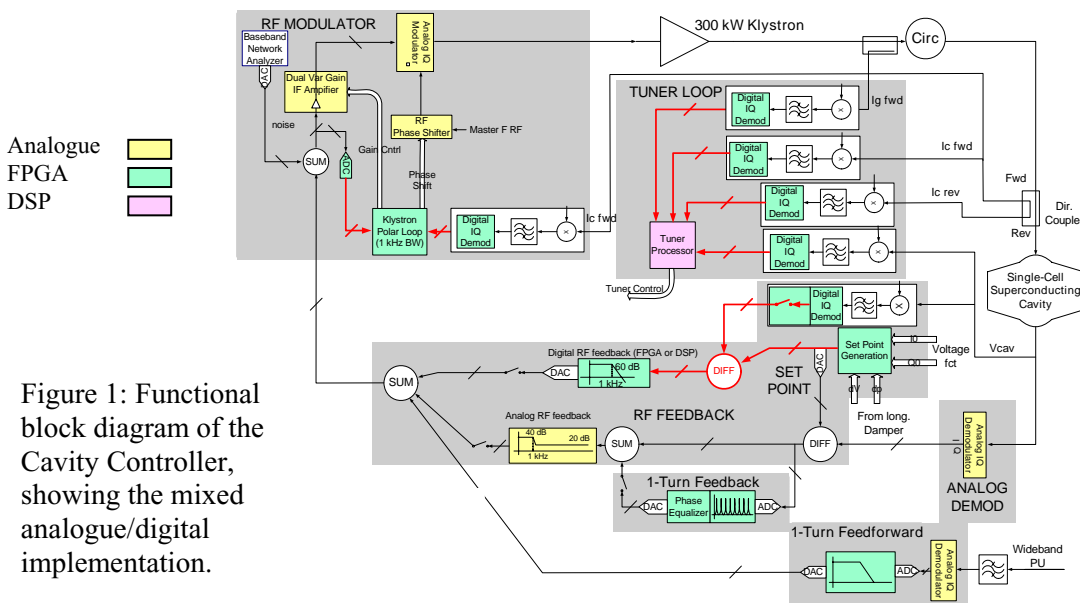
Analogue
FPGA
DSP

Figure 1: Functional block diagram of the Cavity Controller, showing the mixed analogue/digital implementation.

RF MODULATOR
Baseband Network Analyzer
DAC
Dual Var Gain IF Amplifier
noise
SUM
ADC
Gain Cntrl
Analog IQ Modulator
RF Phase Shifter
Master F RF
Phase Shift
Klystron Polar Loop (1 kHz BW)
Digital IQ Demod
Ic fwd
300 kW Klystron
Circ
TUNER LOOP
Digital IQ Demod
Ig fwd
Digital IQ Demod
Ic fwd
Digital IQ Demod
Ic rev
Tuner Processor
Digital IQ Demod
Fwd
Rev
Dir. Couple
Tuner Control
Single-Cell Superconducting Cavity
Digital IQ Demod
Set Point Generation
I0
Q0
Voltage fct
dV
dφ
DAC
Vcav
Digital RF feedback (FPGA or DSP)
60 dB
1 kHz
DAC
SUM
DIFF
SET POINT
RF FEEDBACK
Analog RF feedback
40 dB
20 dB
1 kHz
SUM
DIFF
From long. Damper
Analog IQ Demodulator
I
Q
ANALOG DEMOD
1-Turn Feedback
DAC
Phase Equalizer
ADC
1-Turn Feedforward
DAC
ADC
Analog IQ Demodulator
Wideband PU